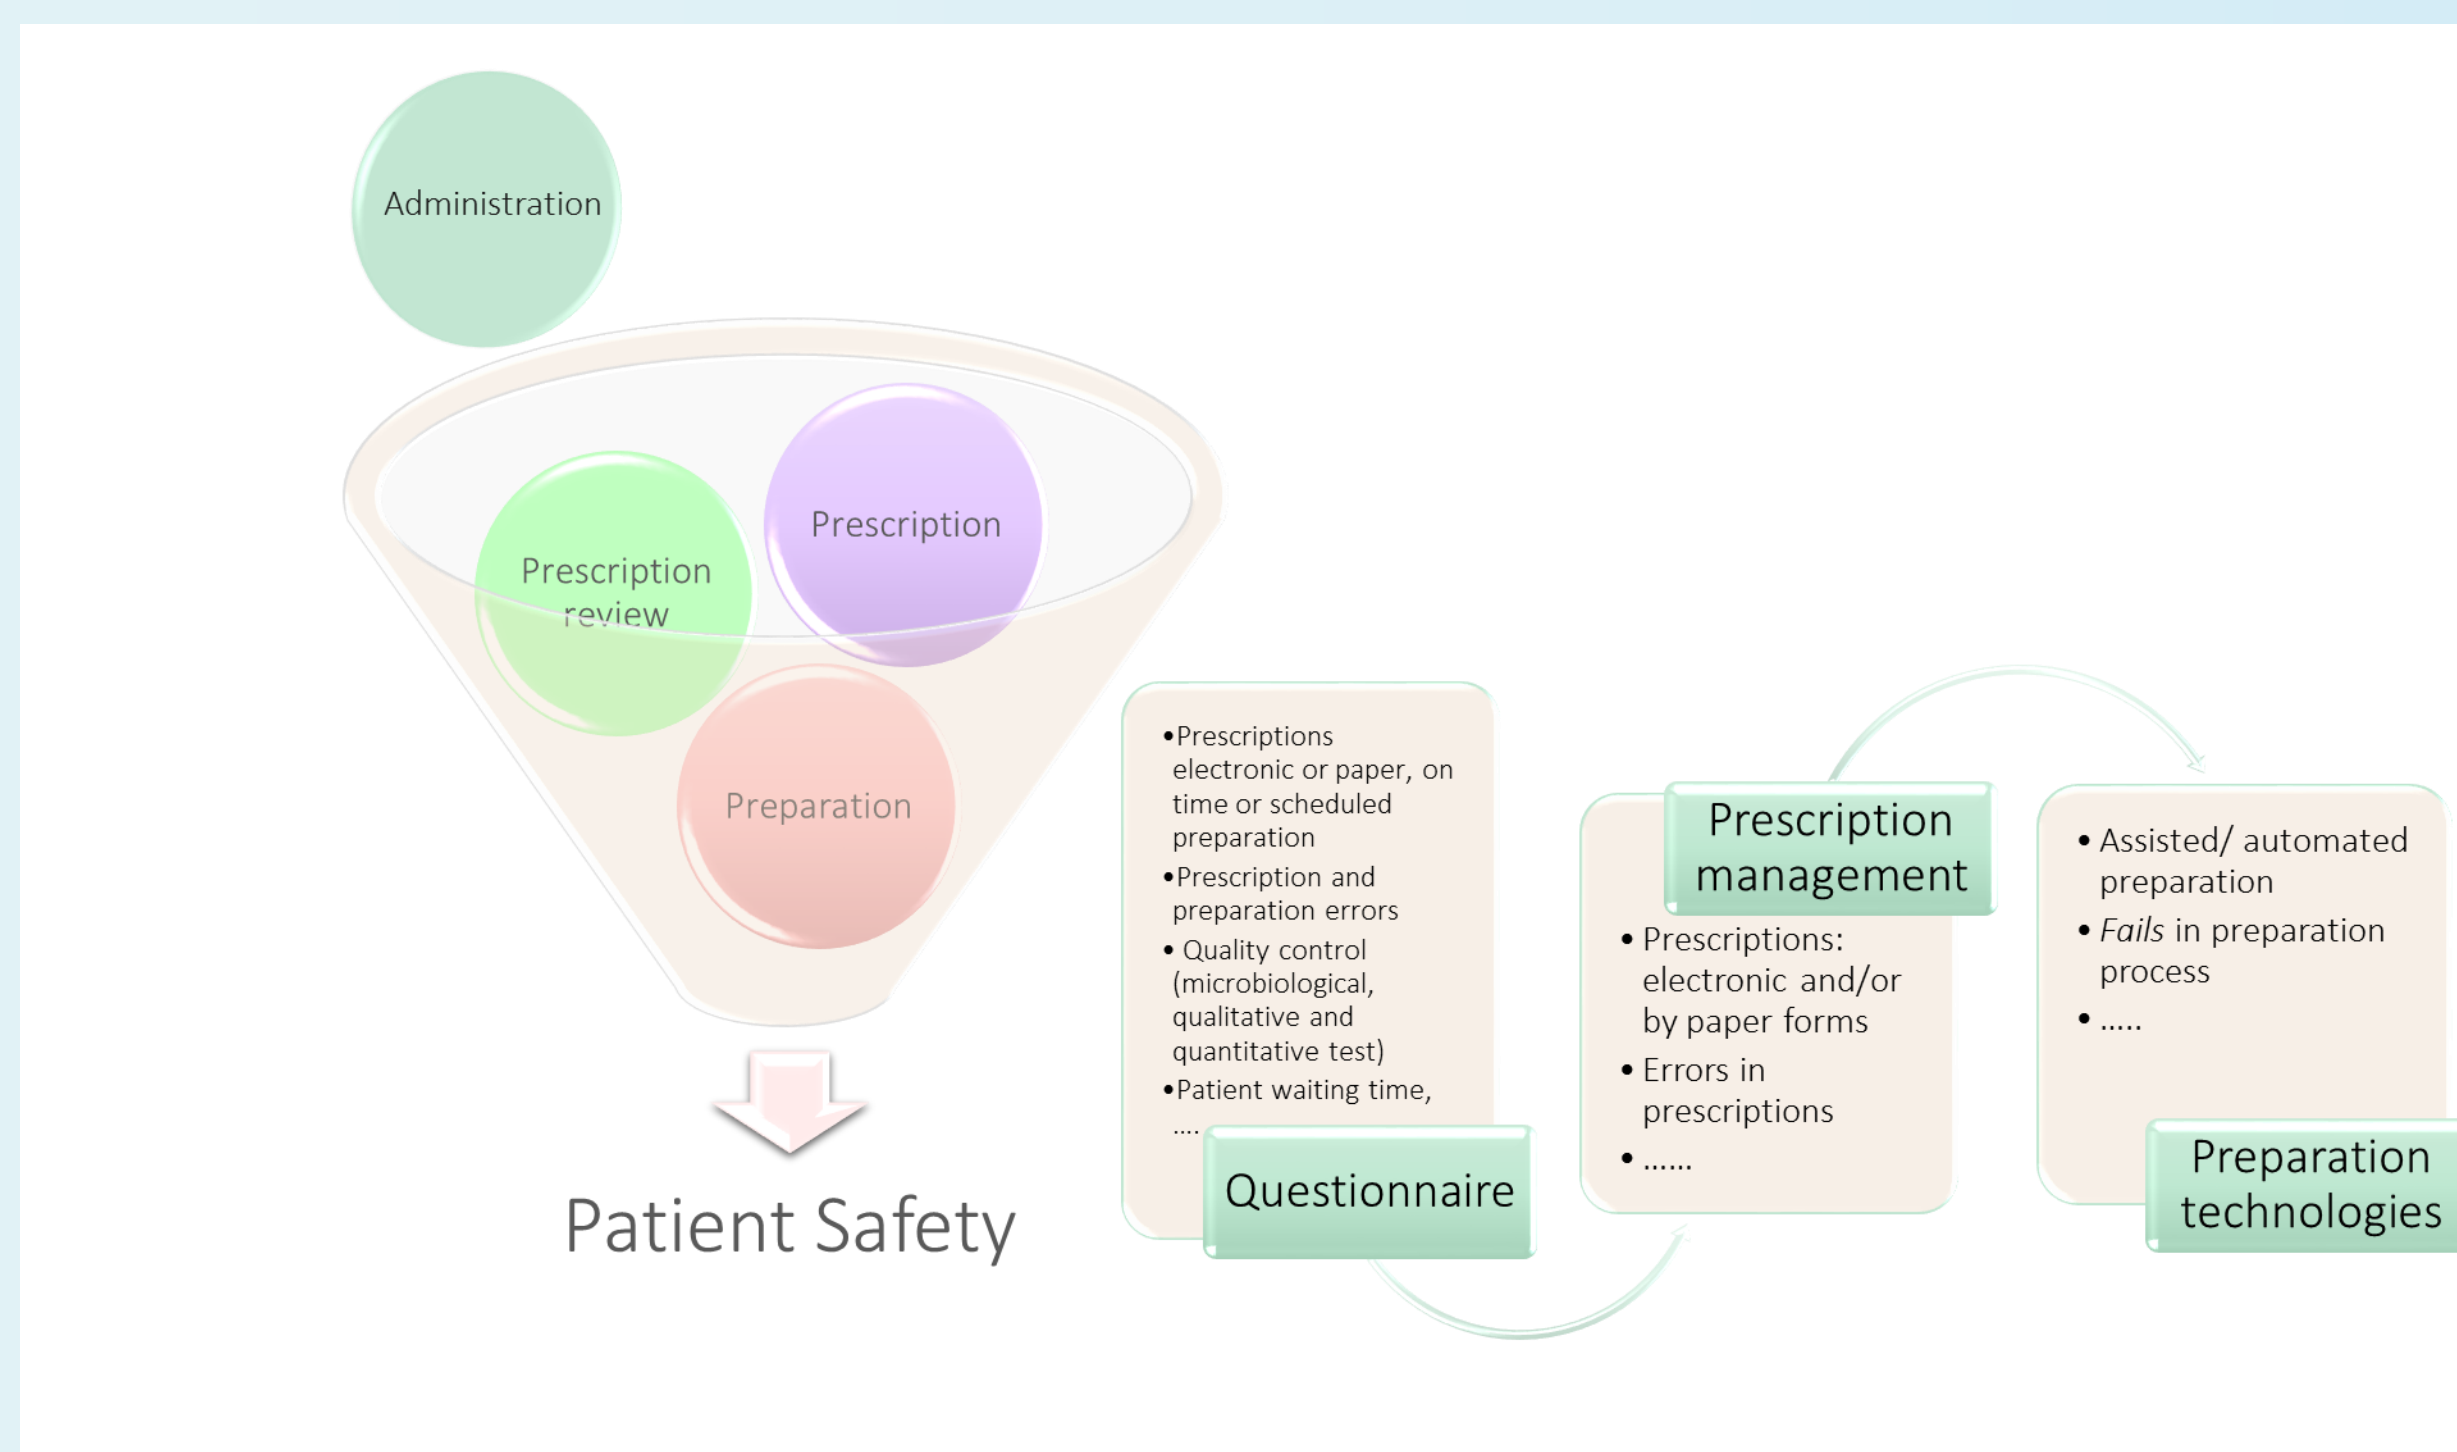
Administration

Prescription review

Prescription

Preparation

Patient Safety

- Prescriptions electronic or paper, on time or scheduled preparation
- Prescription and preparation errors
- Quality control (microbiological, qualitative and quantitative test)
- Patient waiting time, ....

Questionnaire

Prescription management

- Prescriptions: electronic and/or by paper forms
- Errors in prescriptions
- ......

- Assisted/ automated preparation
- *Fails* in preparation process
- .....

Preparation technologies